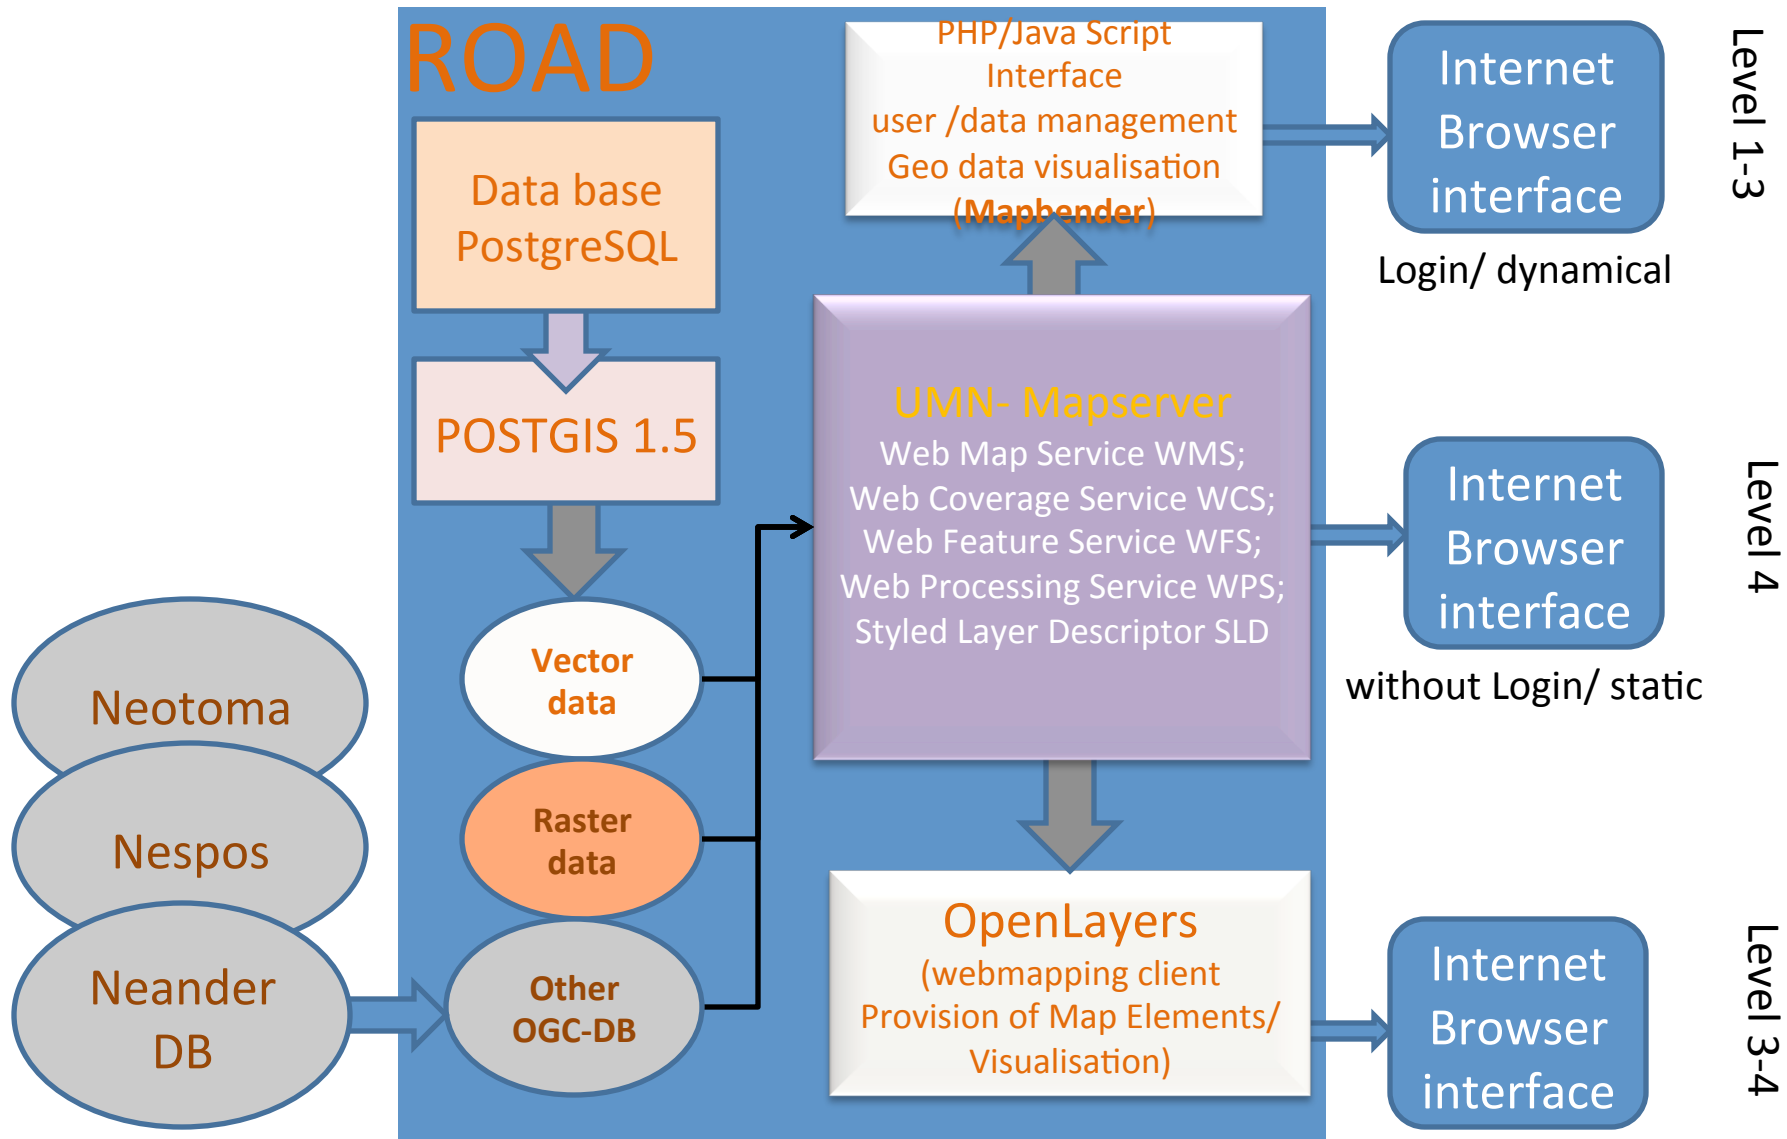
ROAD

Data base PostgreSQL

POSTGIS 1.5

Vector data

Raster data

Other OGC-DB

Neotoma

Nespos

Neander DB

PHP/Java Script Interface user /data management Geo data visualisation (Mapbender)

UMN- Mapserver
Web Map Service WMS;
Web Coverage Service WCS;
Web Feature Service WFS;
Web Processing Service WPS;
Styled Layer Descriptor SLD

OpenLayers
(webmapping client
Provision of Map Elements/
Visualisation)

Internet Browser interface

Login/ dynamical

Level 1-3

Internet Browser interface

without Login/ static

Level 4

Internet Browser interface

Level 3-4